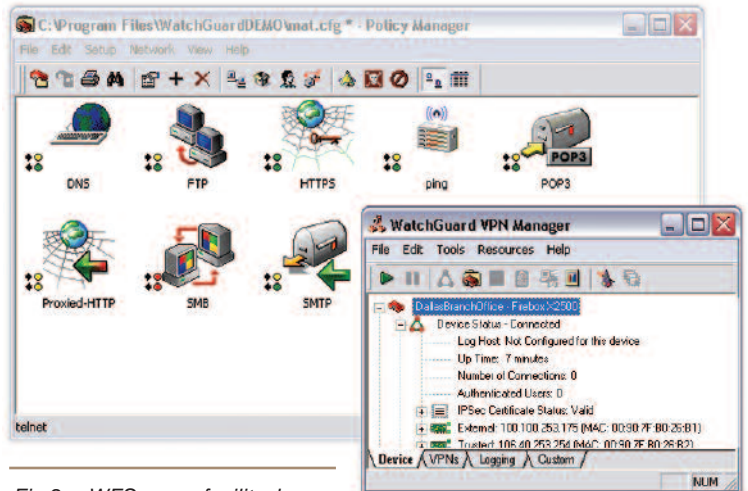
C:\Program Files\WatchGuardDEMO\mat.cfg * - Policy Manager

File Edit Setup Network View Help

DNS
FTP
HTTPS
ping
POP3
POP3
Proxied-HTTP
SMB
SMTP

telnet

WatchGuard VPN Manager

File Edit Tools Resources Help

DallasBranchOffice - Firebox X2500
Device Status - Connected
Log Host: Not Configured for this device
Up Time: 7 minutes
Number of Connections: 0
Authenticated Users: 0
IPSec Certificate Status: Valid
External: 100.100.253.175 (MAC: 00:90:7F:B0:26:B1)
Trusted: 106.40.253.254 (MAC: 00:90:7F:B0:26:B2)

Device VPNs Logging Custom

NUM

Fig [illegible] WES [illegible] facilit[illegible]